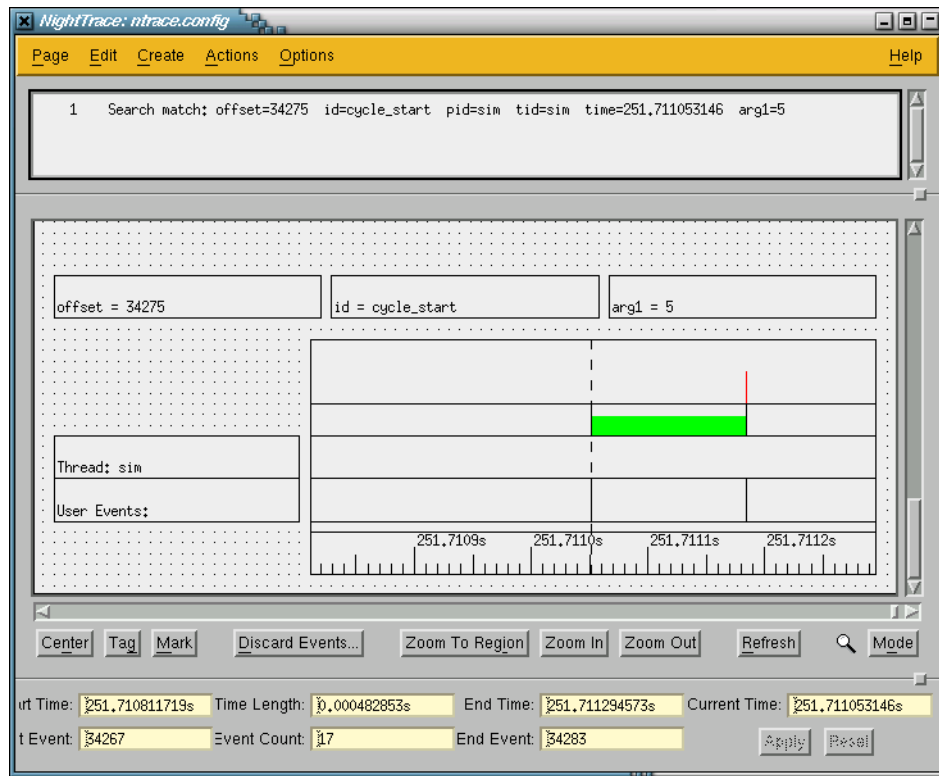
NightTrace: ntrace.config

Page Edit Create Actions Options Help

1 Search match: offset=34275 id=cycle_start pid=sim tid=sim time=251.711053146 arg1=5

offset = 34275
id = cycle_start
arg1 = 5

Thread: sim
User Events:

251.7109s 251.7110s 251.7111s 251.7112s

Center Tag Mark Discard Events... Zoom To Region Zoom In Zoom Out Refresh Mode

rt Time: 251.710811719s Time Length: 0.000482853s End Time: 251.711294573s Current Time: 251.711053146s

t Event: 34267 Event Count: 17 End Event: 34283 Apply Reset